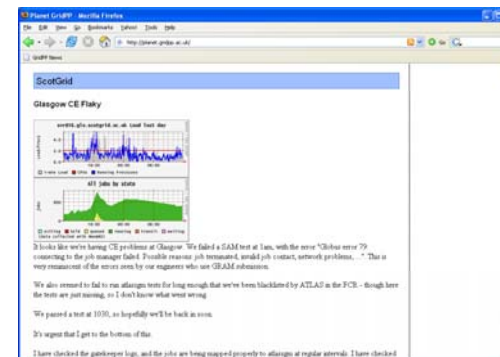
Planet GridPP - Mozilla Firefox

File Edit View Go Bookmarks Yahoo! Tools Help

http://planet.gridpp.ac.uk/

GridPP News

ScotGrid

Glasgow CE Flaky

svr016.gla.scotgrid.ac.uk Load last day

All jobs by state

It looks like we're having CE problems at Glasgow. We failed a SAM test at 1am, with the error "Globus error 79: connecting to the job manager failed. Possible reasons: job terminated, invalid job contact, network problems, ...". This is very reminiscent of the errors seen by our engineers who use GRAM submission.

We also seemed to fail to run atlasgm tests for long enough that we've been blacklisted by ATLAS in the FCR - though here the tests are just missing, so I don't know what went wrong.

We passed a test at 1030, so hopefully we'll be back in soon.

It's urgent that I get to the bottom of this.

I have checked the gatekeeper logs, and the jobs are being mapped properly to atlasgm at regular intervals. I have checked